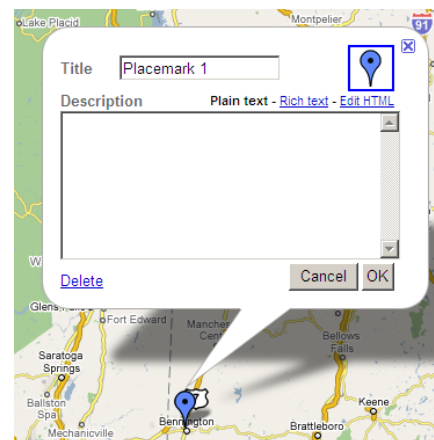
Lake Placid
Montpelier
91
Title Placemark 1
Description
Plain text - Rich text - Edit HTML
Delete
Cancel OK
Glens
Fort Edward
Manche
Cen
Bellows Falls
Saratoga Springs
Ballston Spa
Mechanicville
Bennington
Keene
Brattleboro